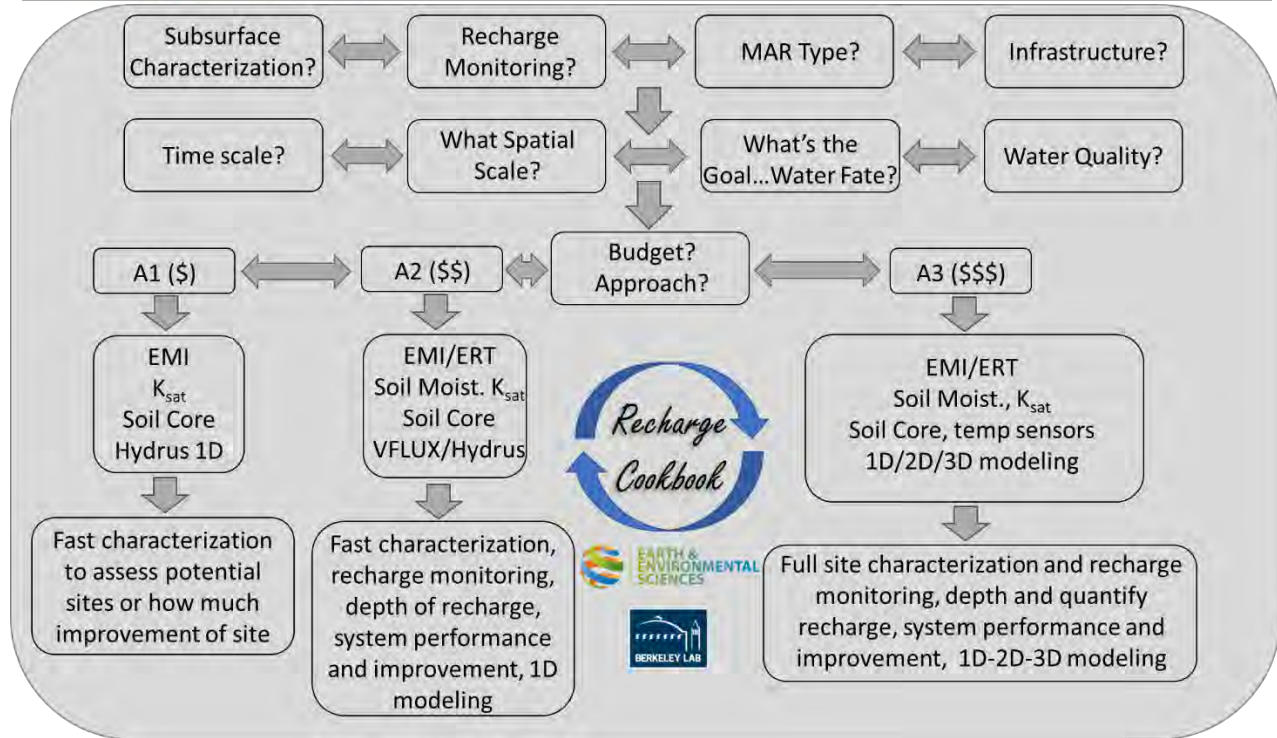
Subsurface Characterization?

Recharge Monitoring?

MAR Type?

Infrastructure?

Time scale?

What Spatial Scale?

What's the Goal...Water Fate?

Water Quality?

Budget? Approach?

A1 ($)

A2 ($$)

A3 ($$$)

EMI
$K_{sat}$
Soil Core
Hydrus 1D

EMI/ERT
Soil Moist. $K_{sat}$
Soil Core
VFLUX/Hydrus

EMI/ERT
Soil Moist., $K_{sat}$
Soil Core, temp sensors
1D/2D/3D modeling

Recharge Cookbook

EARTH & ENVIRONMENTAL SCIENCES

BERKELEY LAB

Fast characterization to assess potential sites or how much improvement of site

Fast characterization, recharge monitoring, depth of recharge, system performance and improvement, 1D modeling

Full site characterization and recharge monitoring, depth and quantify recharge, system performance and improvement, 1D-2D-3D modeling